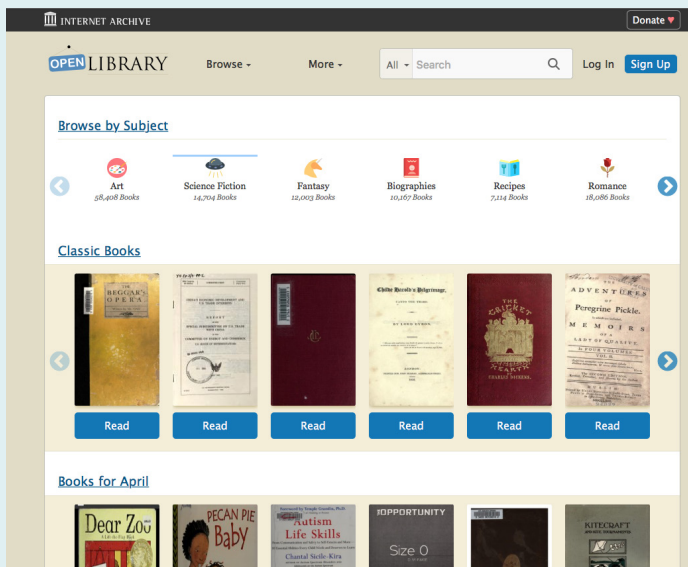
INTERNET ARCHIVE

Donate ♥

OPEN LIBRARY

Browse ▾

More ▾

All ▾ Search

Log In

Sign Up

Browse by Subject

Art
58,408 Books

Science Fiction
14,704 Books

Fantasy
12,003 Books

Biographies
10,167 Books

Recipes
7,114 Books

Romance
18,086 Books

Classic Books

THE BEGGAR'S OPERA

Childe Harold's Pilgrimage

THE CRICKET ON THE HEARTH CHARLES DICKENS

THE ADVENTURES OF Peregrine Pickle. MEMOIRS OF A LADY OF QUALITY.

Read

Read

Read

Read

Read

Read

Books for April

Dear Zoo

PECAN PIE Baby

Autism Life Skills

Chantal Sicile-Kira

OPPORTUNITY

Size 0

KITECRAFT